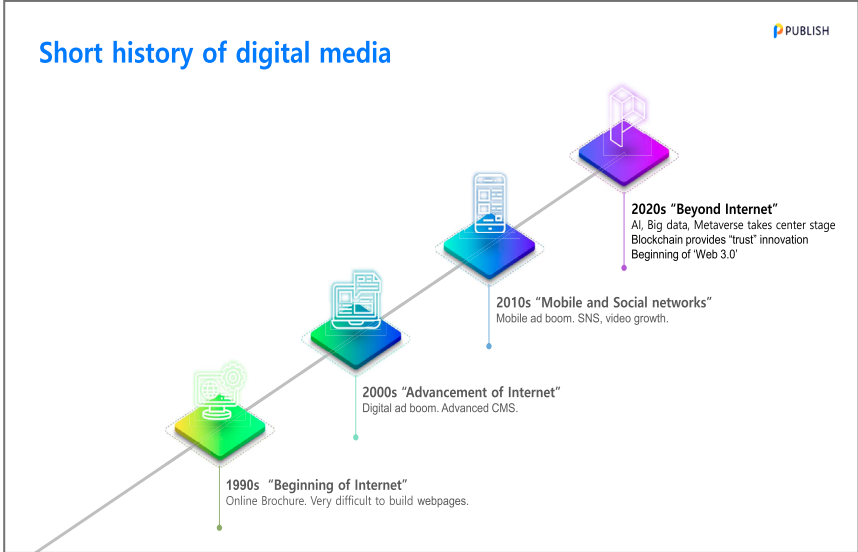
Short history of digital media

PUBLISH

2020s "Beyond Internet"
AI, Big data, Metaverse takes center stage
Blockchain provides "trust" innovation
Beginning of 'Web 3.0'

2010s "Mobile and Social networks"
Mobile ad boom. SNS, video growth.

2000s "Advancement of Internet"
Digital ad boom. Advanced CMS.

1990s "Beginning of Internet"
Online Brochure. Very difficult to build webpages.